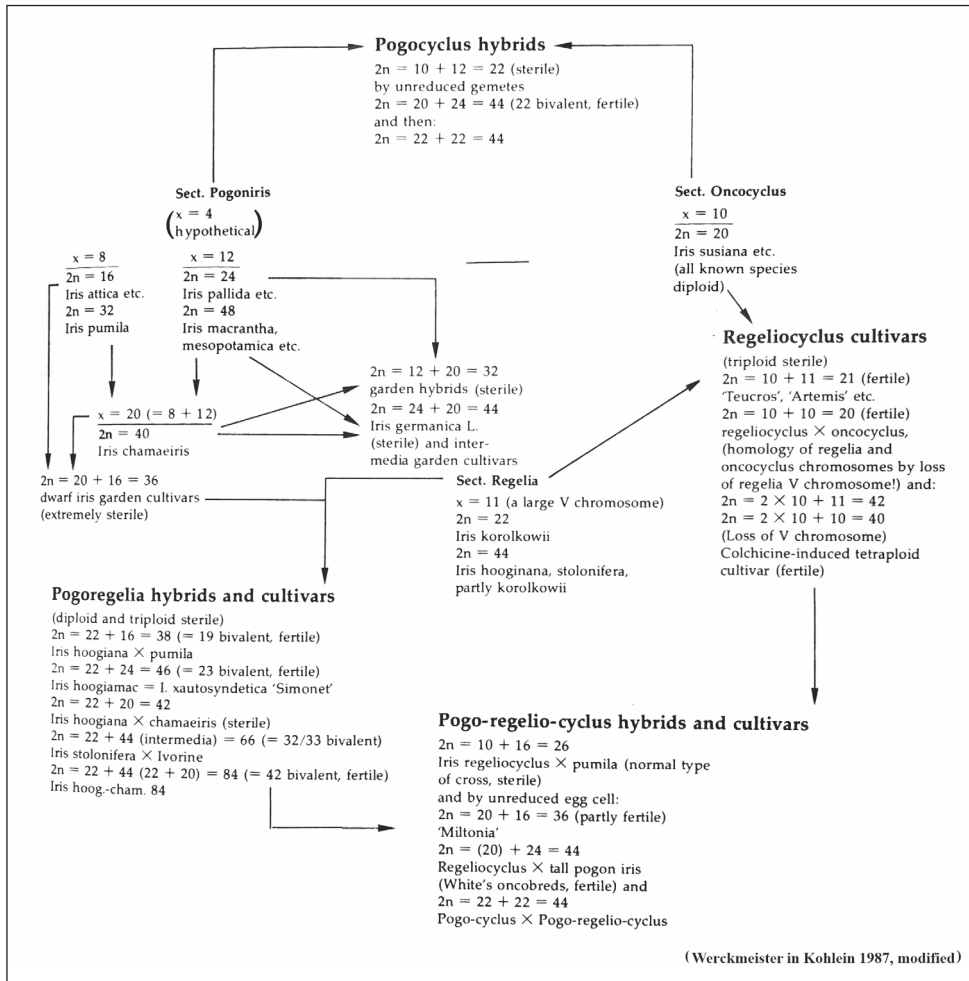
**Pogocyclus hybrids**
2n = 10 + 12 = 22 (sterile)
by unreduced gemetes
2n = 20 + 24 = 44 (22 bivalent, fertile)
and then:
2n = 22 + 22 = 44

**Sect. Pogoniris**
(x = 4 hypothetical)

x = 8
2n = 16
Iris attica etc.
2n = 32
Iris pumila

x = 12
2n = 24
Iris pallida etc.
2n = 48
Iris macrantha, mesopotamica etc.

x = 20 (= 8 + 12)
2n = 40
Iris chamaeiris

2n = 20 + 16 = 36
dwarf iris garden cultivars
(extremely sterile)

2n = 12 + 20 = 32
garden hybrids (sterile)
2n = 24 + 20 = 44
Iris germanica L.
(sterile) and intermedia garden cultivars

**Sect. Oncocyclus**
x = 10
2n = 20
Iris susiana etc.
(all known species diploid)

**Sect. Regelia**
x = 11 (a large V chromosome)
2n = 22
Iris korolkowii
2n = 44
Iris hooginana, stolonifera, partly korolkowii

**Regeliocyclus cultivars**
(triploid sterile)
2n = 10 + 11 = 21 (fertile)
'Teucros', 'Artemis' etc.
2n = 10 + 10 = 20 (fertile)
regeliocyclus × oncocyclus,
(homology of regelia and oncocyclus chromosomes by loss of regelia V chromosome!) and:
2n = 2 × 10 + 11 = 42
2n = 2 × 10 + 10 = 40
(Loss of V chromosome)
Colchicine-induced tetraploid cultivar (fertile)

**Pogoregelia hybrids and cultivars**
(diploid and triploid sterile)
2n = 22 + 16 = 38 (= 19 bivalent, fertile)
Iris hoogiana × pumila
2n = 22 + 24 = 46 (= 23 bivalent, fertile)
Iris hoogiamac = I. xautosyndetica 'Simonet'
2n = 22 + 20 = 42
Iris hoogiana × chamaeiris (sterile)
2n = 22 + 44 (intermedia) = 66 (= 32/33 bivalent)
Iris stolonifera × Ivorine
2n = 22 + 44 (22 + 20) = 84 (= 42 bivalent, fertile)
Iris hoog.-cham. 84

**Pogo-regelio-cyclus hybrids and cultivars**
2n = 10 + 16 = 26
Iris regeliocyclus × pumila (normal type of cross, sterile)
and by unreduced egg cell:
2n = 20 + 16 = 36 (partly fertile)
'Miltonia'
2n = (20) + 24 = 44
Regeliocyclus × tall pogon iris
(White's oncobreds, fertile) and
2n = 22 + 22 = 44
Pogo-cyclus × Pogo-regelio-cyclus

(Werckmeister in Kohlein 1987, modified)